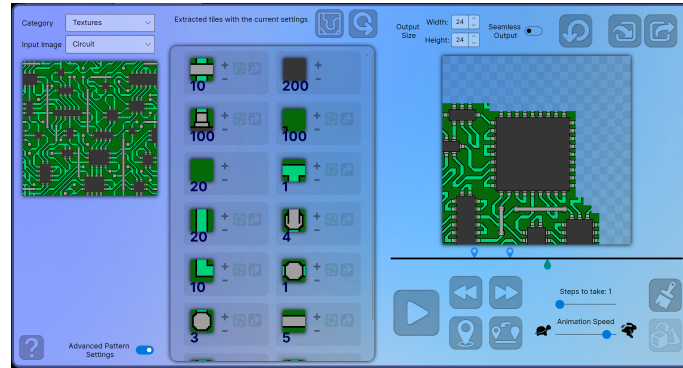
Category Textures
Input Image Circuit

Extracted tiles with the current settings

10 + −
200 + −
100 + −
100 + −
20 + −
1 + −
20 + −
4 + −
10 + −
1 + −
3 + −
5 + −

Advanced Pattern Settings

?

Output Size Width: 24 Height: 24
Seamless Output

Steps to take: 1
Animation Speed